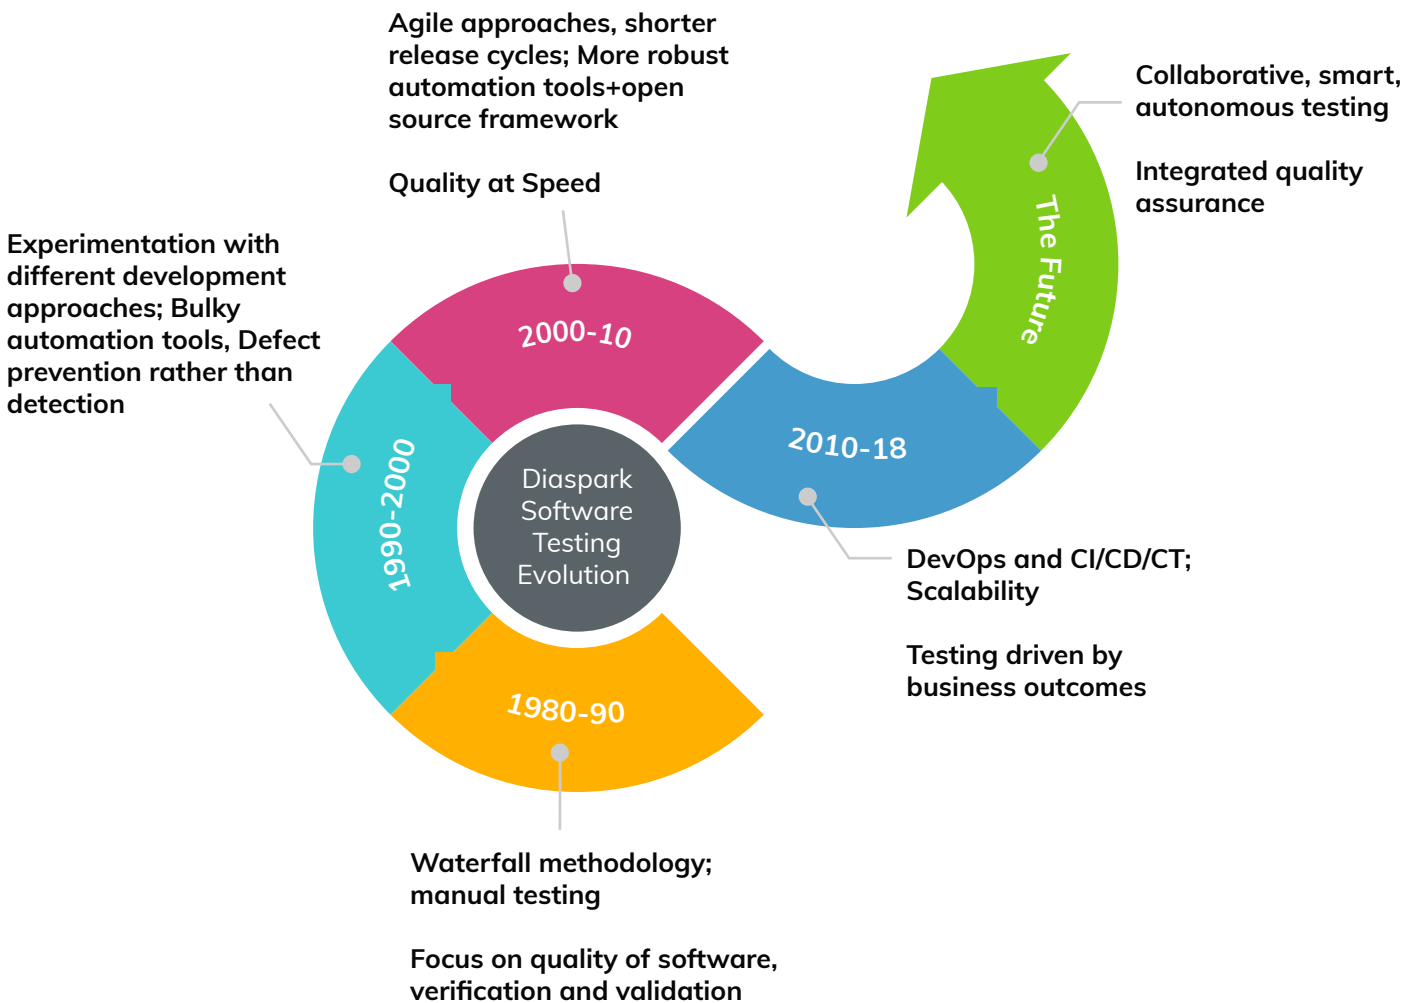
Agile approaches, shorter release cycles; More robust automation tools+open source framework

Quality at Speed

Collaborative, smart, autonomous testing

Integrated quality assurance

Experimentation with different development approaches; Bulky automation tools, Defect prevention rather than detection

2000-10

The Future

1990-2000

Diaspark Software Testing Evolution

2010-18

1980-90

DevOps and CI/CD/CT; Scalability

Testing driven by business outcomes

Waterfall methodology; manual testing

Focus on quality of software, verification and validation